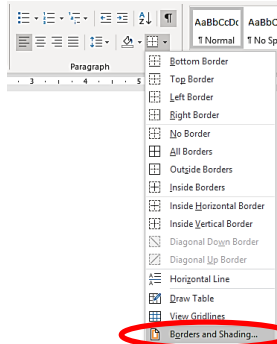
AaBbCcDc
¶ Normal
AaBbCc
¶ No Sp

Paragraph

Bottom Border
Top Border
Left Border
Right Border
No Border
All Borders
Outside Borders
Inside Borders
Inside Horizontal Border
Inside Vertical Border
Diagonal Down Border
Diagonal Up Border
Horizontal Line
Draw Table
View Gridlines
Borders and Shading...